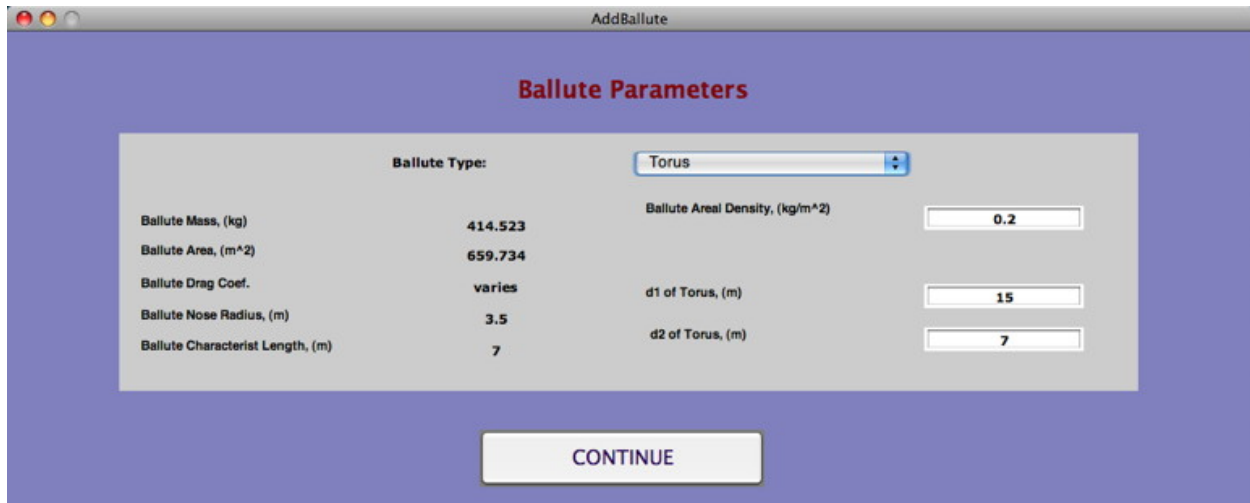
AddBallute

Ballute Parameters

Ballute Type: Torus

Ballute Mass, (kg) 414.523

Ballute Area, (m^2) 659.734

Ballute Drag Coef. varies

Ballute Nose Radius, (m) 3.5

Ballute Characterist Length, (m) 7

Ballute Areal Density, (kg/m^2) 0.2

d1 of Torus, (m) 15

d2 of Torus, (m) 7

CONTINUE